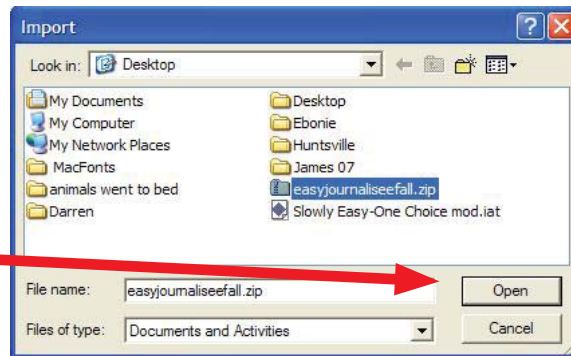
Import

Look in: Desktop

My Documents
My Computer
My Network Places
MacFonts
animals went to bed
Darren

Desktop
Ebonie
Huntsville
James 07
easyjournaliseefall.zip
Slowly Easy-One Choice mod.iat

File name: easyjournaliseefall.zip
Open

Files of type: Documents and Activities
Cancel